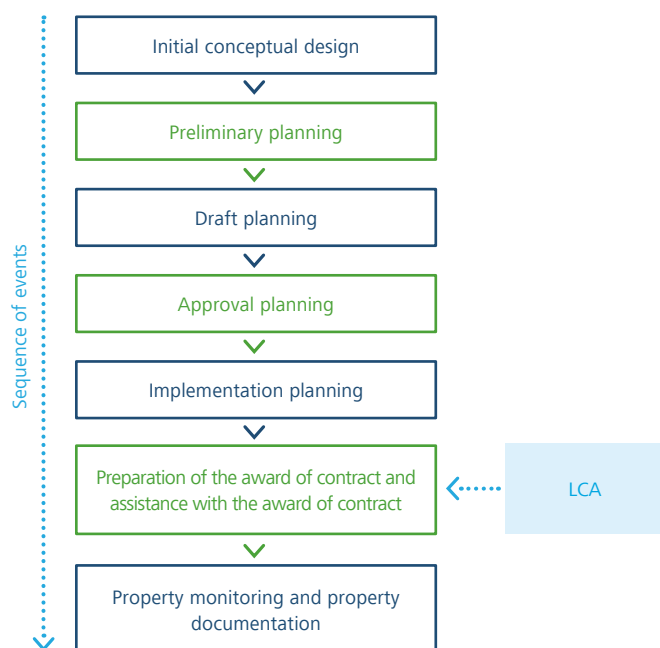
Sequence of events

Initial conceptual design

Preliminary planning

Draft planning

Approval planning

Implementation planning

Preparation of the award of contract and assistance with the award of contract

LCA

Property monitoring and property documentation